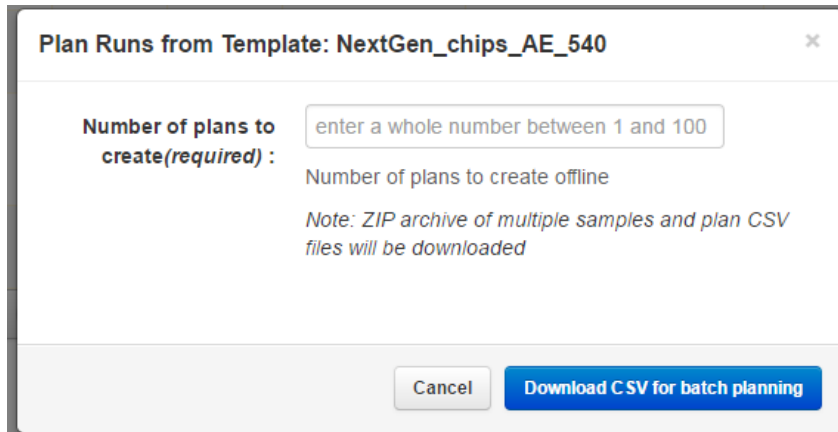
Plan Runs from Template: NextGen_chips_AE_540

×

Number of plans to create(required) :

enter a whole number between 1 and 100

Number of plans to create offline

Note: ZIP archive of multiple samples and plan CSV files will be downloaded

Cancel

Download CSV for batch planning